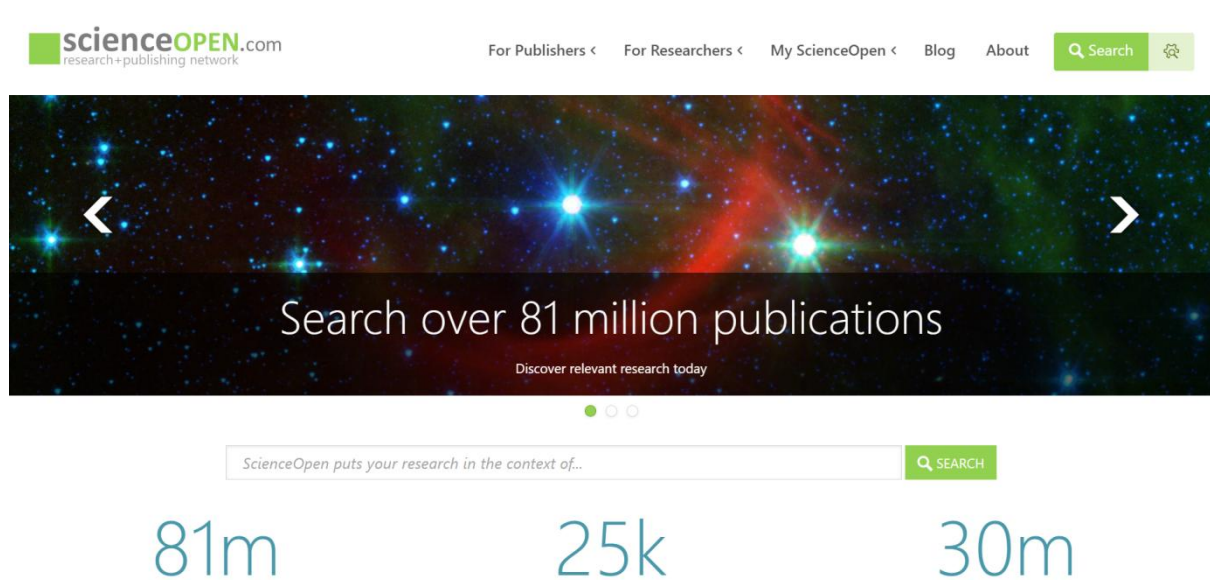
scienceOPEN.com
research+publishing network

For Publishers ‹ For Researchers ‹ My ScienceOpen ‹ Blog About Search

Search over 81 million publications

Discover relevant research today

ScienceOpen puts your research in the context of...

SEARCH

81m

25k

30m